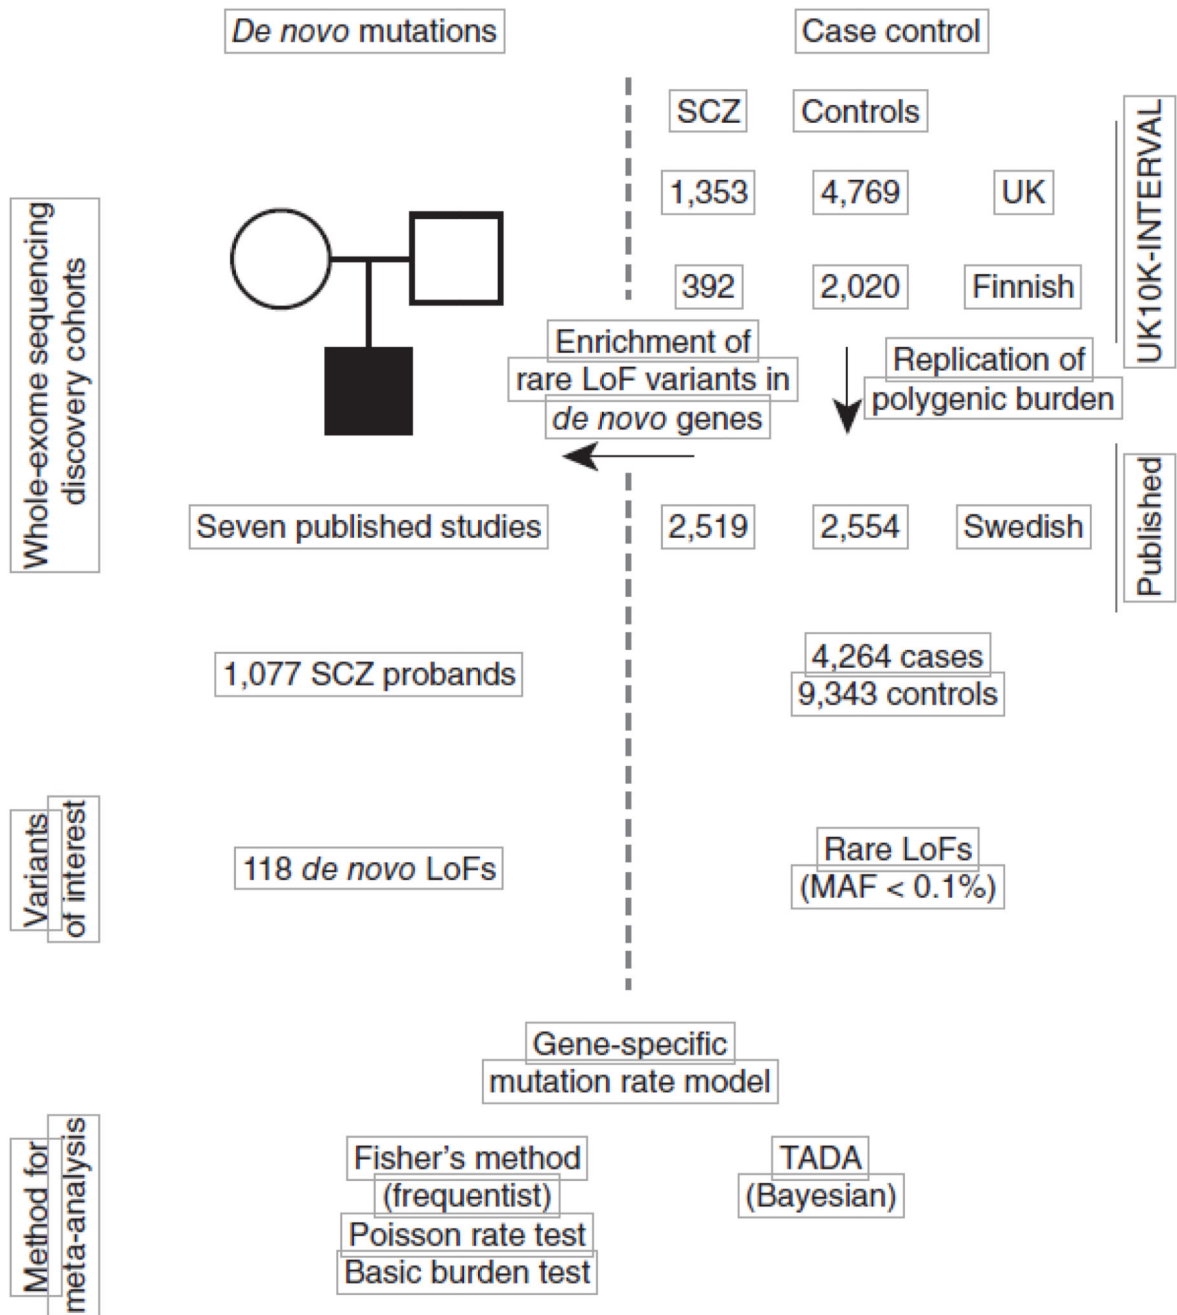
De novo mutations

Case control

SCZ Controls

1,353 4,769 UK

392 2,020 Finnish

UK10K-INTERVAL

Whole-exome sequencing discovery cohorts

Enrichment of rare LoF variants in de novo genes

Replication of polygenic burden

Seven published studies

2,519 2,554 Swedish

Published

1,077 SCZ probands

4,264 cases 9,343 controls

Variants of interest

118 de novo LoFs

Rare LoFs (MAF < 0.1%)

Gene-specific mutation rate model

Method for meta-analysis

Fisher's method (frequentist)

Poisson rate test

Basic burden test

TADA (Bayesian)